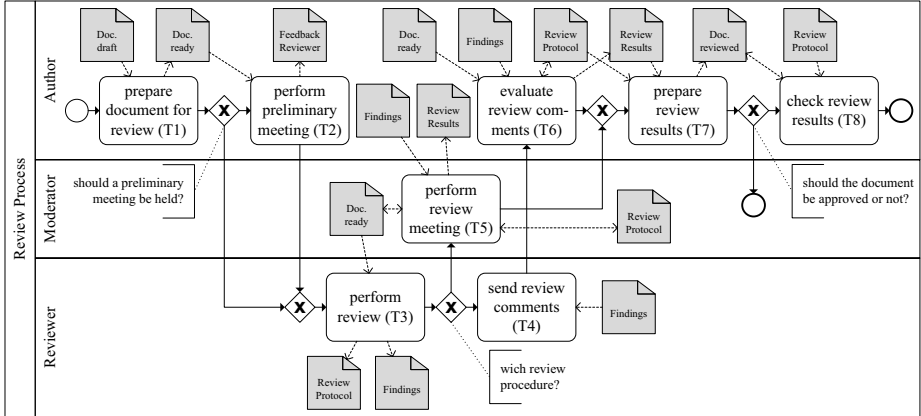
Review Process

Author

Doc. draft

Doc. ready

Feedback Reviewer

Doc. ready

Findings

Review Protocol

Review Results

Doc. reviewed

Review Protocol

prepare document for review (T1)

X

perform preliminary meeting (T2)

Findings

Review Results

evaluate review comments (T6)

X

prepare review results (T7)

X

check review results (T8)

Moderator

should a preliminary meeting be held?

Doc. ready

perform review meeting (T5)

Review Protocol

should the document be approved or not?

Reviewer

X

perform review (T3)

X

send review comments (T4)

Findings

Review Protocol

Findings

wich review procedure?